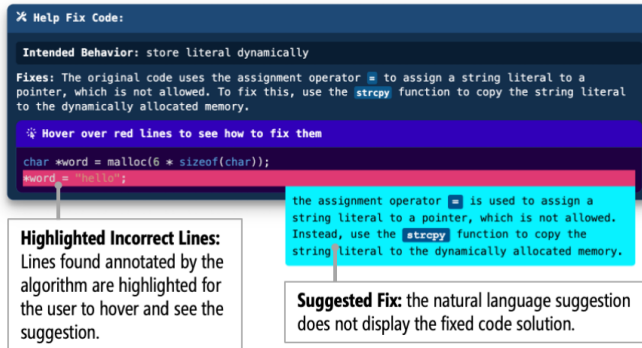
Help Fix Code:

Intended Behavior: store literal dynamically

Fixes: The original code uses the assignment operator = to assign a string literal to a pointer, which is not allowed. To fix this, use the strcpy function to copy the string literal to the dynamically allocated memory.

Hover over red lines to see how to fix them

char *word = malloc(6 * sizeof(char));
*word = "hello";

the assignment operator = is used to assign a string literal to a pointer, which is not allowed. Instead, use the strcpy function to copy the string literal to the dynamically allocated memory.

**Highlighted Incorrect Lines:** Lines found annotated by the algorithm are highlighted for the user to hover and see the suggestion.

**Suggested Fix:** the natural language suggestion does not display the fixed code solution.